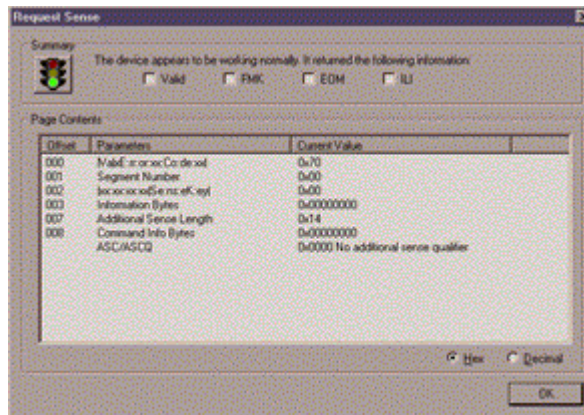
Request Sense

Summary

The device appears to be working normally. It returned the following information:

Valid FMK EOM ILI

Page Contents

| Offset | Parameters | Current Value |
|---|---|---|
| 000 | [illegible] | 0x70 |
| 001 | Segment Number | 0x00 |
| 002 | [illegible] | 0x00 |
| 003 | Information Bytes | 0x00000000 |
| 007 | Additional Sense Length | 0x14 |
| 008 | Command Info Bytes | 0x00000000 |
| | ASC/ASCQ | 0x0000 No additional sense qualifier |

Hex Decimal

OK